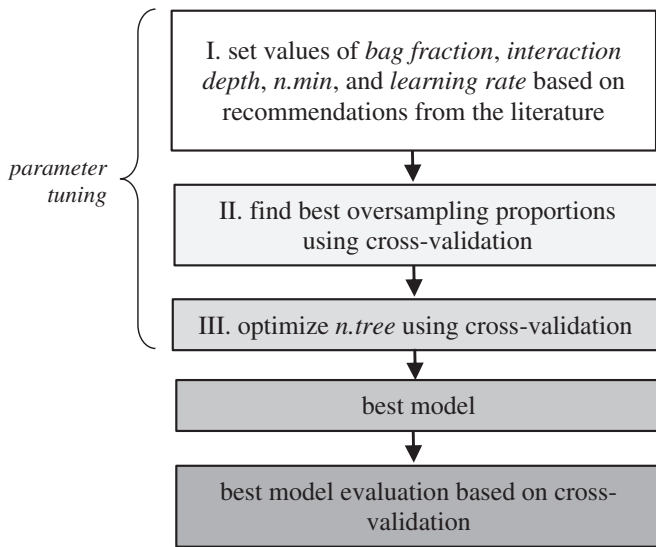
parameter tuning

I. set values of bag fraction, interaction depth, n.min, and learning rate based on recommendations from the literature

II. find best oversampling proportions using cross-validation

III. optimize n.tree using cross-validation

best model

best model evaluation based on cross-validation